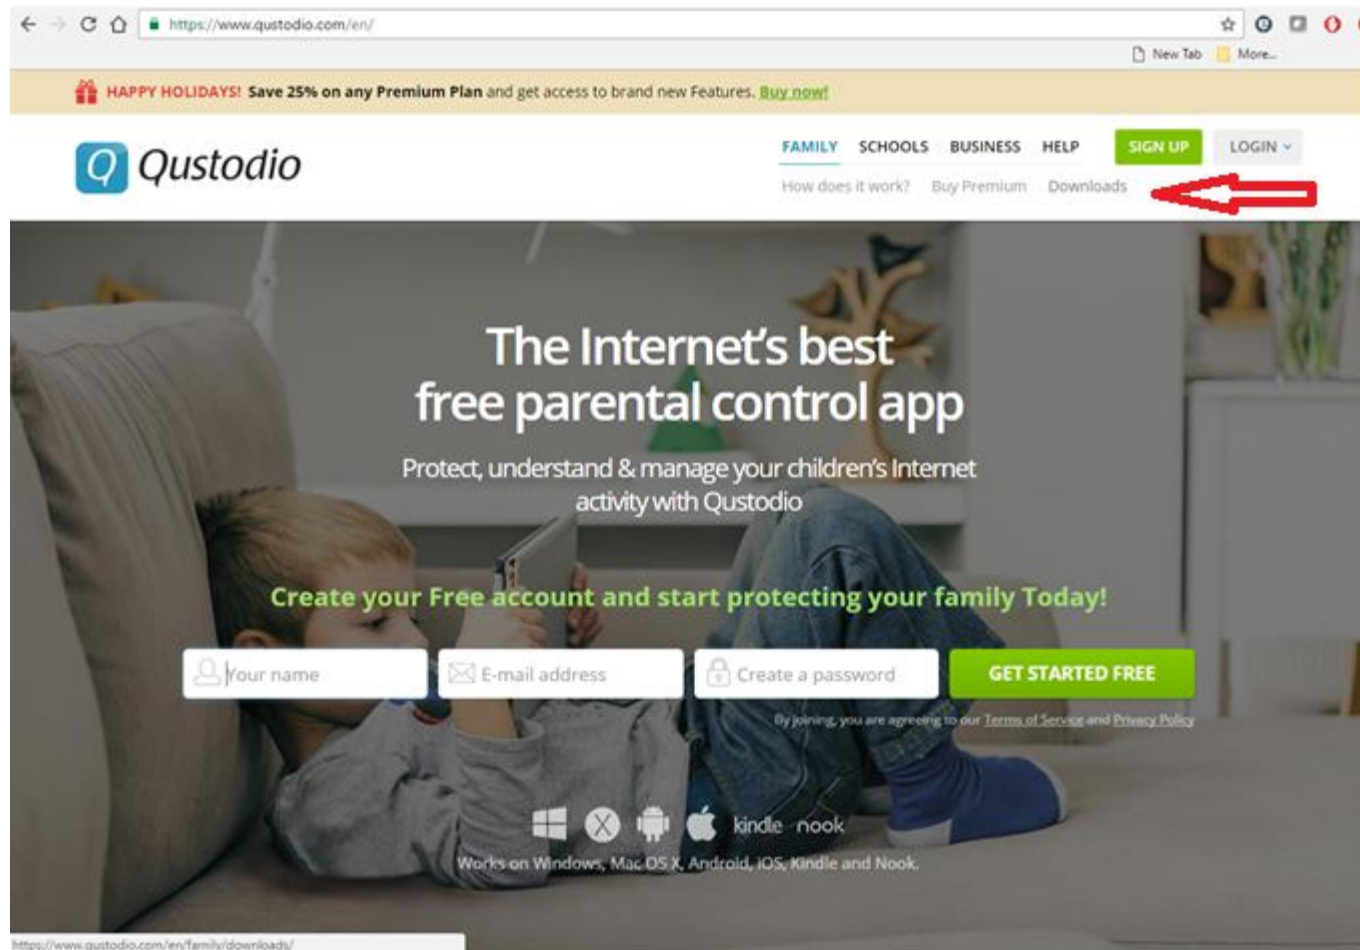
https://www.qustodio.com/en/

New Tab More...

HAPPY HOLIDAYS! Save 25% on any Premium Plan and get access to brand new Features. Buy now!

Qustodio

FAMILY SCHOOLS BUSINESS HELP SIGN UP LOGIN

How does it work? Buy Premium Downloads

The Internet's best free parental control app

Protect, understand & manage your children's Internet activity with Qustodio

Create your Free account and start protecting your family Today!

Your name

E-mail address

Create a password

GET STARTED FREE

By joining, you are agreeing to our Terms of Service and Privacy Policy

kindle nook

Works on Windows, Mac OS X, Android, iOS, Kindle and Nook.

https://www.qustodio.com/en/family/downloads/